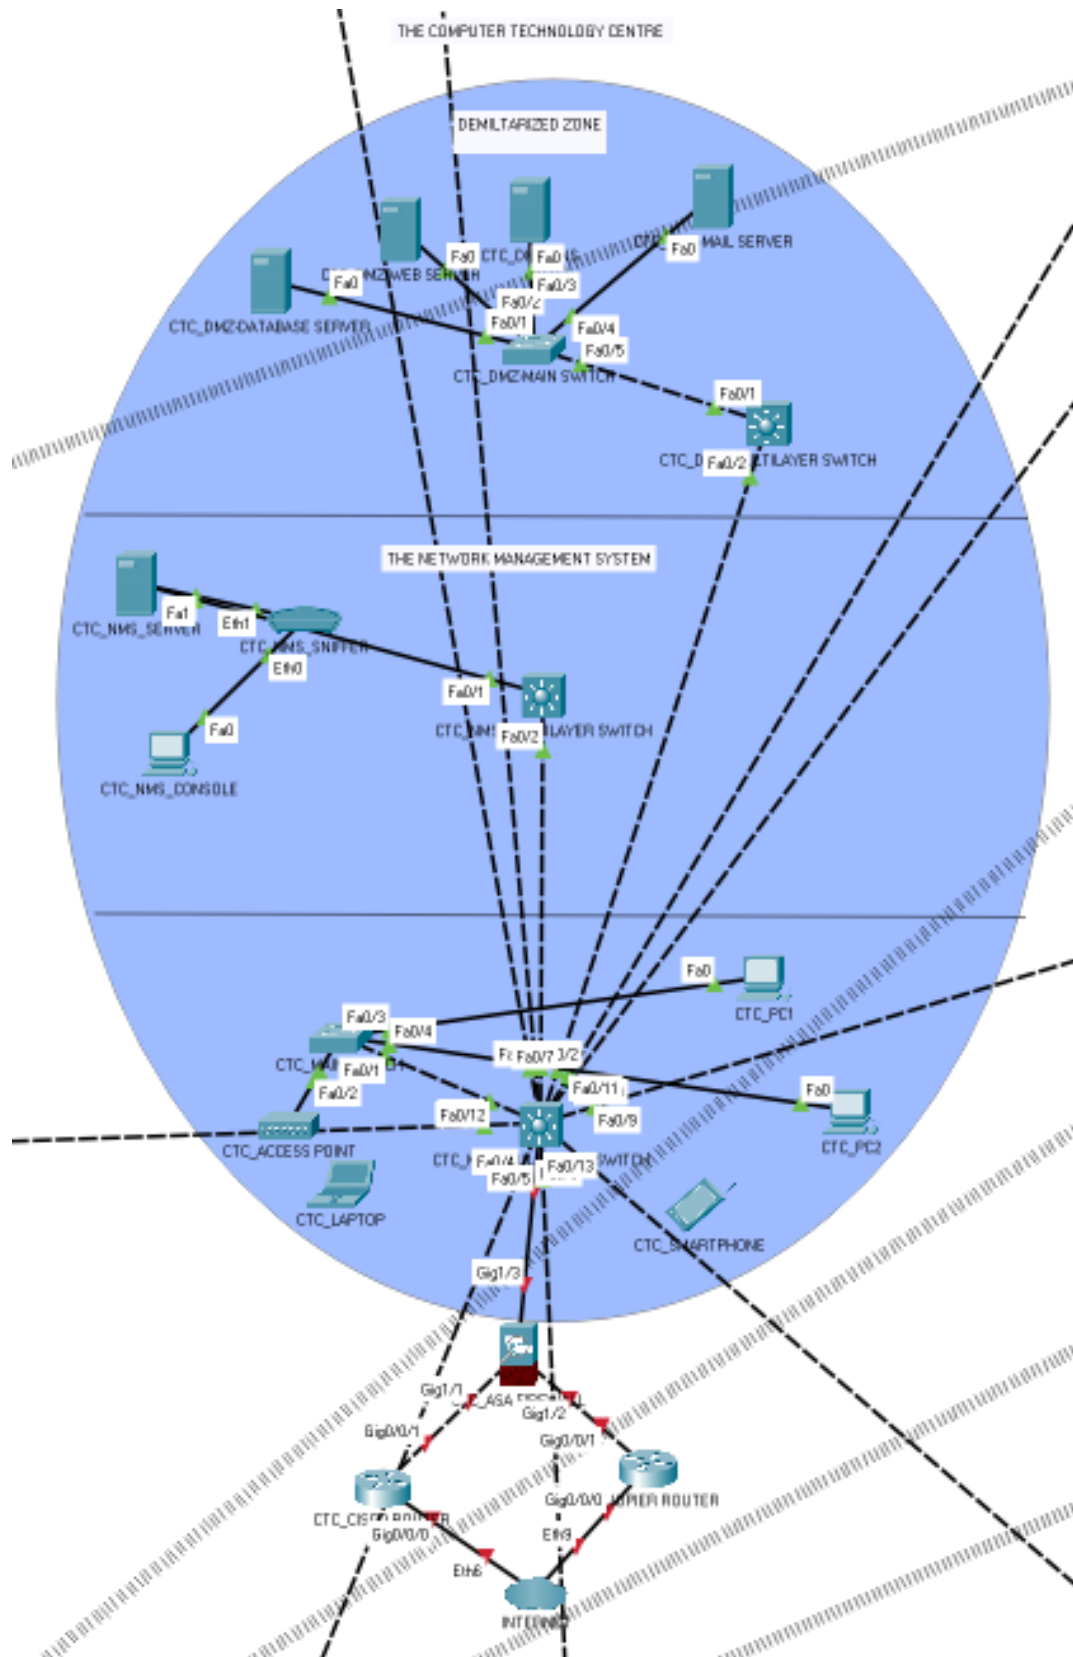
THE COMPUTER TECHNOLOGY CENTRE

DEMILTARIZED ZONE

Fa0 CTC_D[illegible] Fa0/6

CTC_DMZ-WEB SERVER

Fa0

Fa0/3

Fa0/2

CTC_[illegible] Fa0 MAIL SERVER

Fa0/1

CTC_DMZ-DATABASE SERVER

Fa0/4

Fa0/5

CTC_DMZ-MAIN SWITCH

Fa0/1

CTC_D Fa0/2 LTILAYER SWITCH

THE NETWORK MANAGEMENT SYSTEM

Fa1

Eth1

CTC_NMS_SERVER

CTC_NMS_SNIFFER

Eth0

Fa0/1

Fa0

CTC_NMS Fa0/2 LAYER SWITCH

CTC_NMS_CONSOLE

Fa0

CTC_PC1

Fa0/3

Fa0/4

CTC_MAI

Fa0/1

Fa0/2

Fa Fa0/7 3/2

Fa0/11

Fa0

Fa0/12

Fa0/9

CTC_PC2

CTC_ACCESS POINT

CTC_I Fa0/4 Fa0/13 SWITCH

Fa0/5

CTC_LAPTOP

CTC_SMARTPHONE

Gig1/3

Gig1/1

CTC_ASA FIREWALL

Gig1/2

Gig0/0/1

Gig0/0/1

Gig0/0/0 OTHER ROUTER

CTC_CISCO ROUTER

Gig0/0/0

Eth9

Eth6

INTERNET